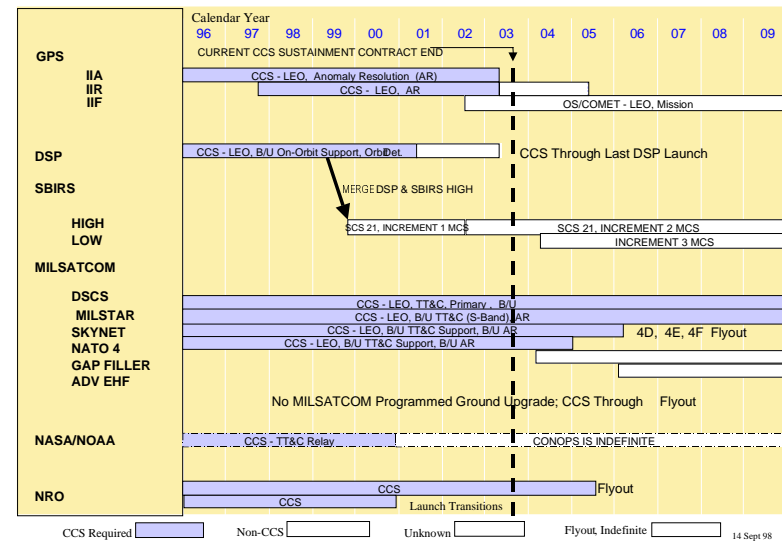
Calendar Year
96 97 98 99 00 01 02 03 04 05 06 07 08 09

CURRENT CCS SUSTAINMENT CONTRACT END

GPS
IIA
IIR
IIF

CCS - LEO, Anomaly Resolution (AR)
CCS - LEO, AR
OS/COMET - LEO, Mission

DSP
CCS - LEO, B/U On-Orbit Support, Orbit Det.
CCS Through Last DSP Launch

SBIRS
MERGE DSP & SBIRS HIGH
HIGH
LOW
SCS 21, INCREMENT 1 MCS
SCS 21, INCREMENT 2 MCS
INCREMENT 3 MCS

MILSATCOM
DSCS
MILSTAR
SKYNET
NATO 4
GAP FILLER
ADV EHF

CCS - LEO, TT&C, Primary , B/U
CCS - LEO, B/U TT&C (S-Band), AR
CCS - LEO, B/U TT&C Support, B/U AR
4D, 4E, 4F Flyout
CCS - LEO, B/U TT&C Support, B/U AR

No MILSATCOM Programmed Ground Upgrade; CCS Through Flyout

NASA/NOAA
CCS - TT&C Relay
CONOPS IS INDEFINITE

NRO
CCS
Flyout
CCS
Launch Transitions

CCS Required
Non-CCS
Unknown
Flyout, Indefinite
14 Sept 98